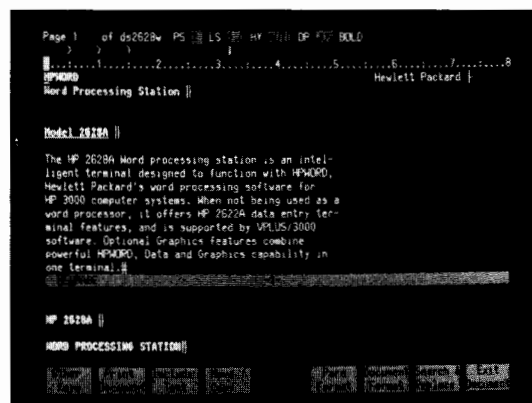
Page 1 of ds2628w PS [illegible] LS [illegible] HY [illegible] DP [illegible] BOLD

....:....1....:....2....:....3....:....4....:....5....:....6....:....7....:....8

HPWORD

Hewlett Packard

Word Processing Station

Model 2628A

The HP 2628A Word processing station is an intelligent terminal designed to function with HPWORD, Hewlett Packard's word processing software for HP 3000 computer systems. When not being used as a word processor, it offers HP 2622A data entry terminal features, and is supported by VPLUS/3000 software. Optional Graphics features combine powerful HPWORD, Data and Graphics capability in one terminal.

HP 2628A

WORD PROCESSING STATION